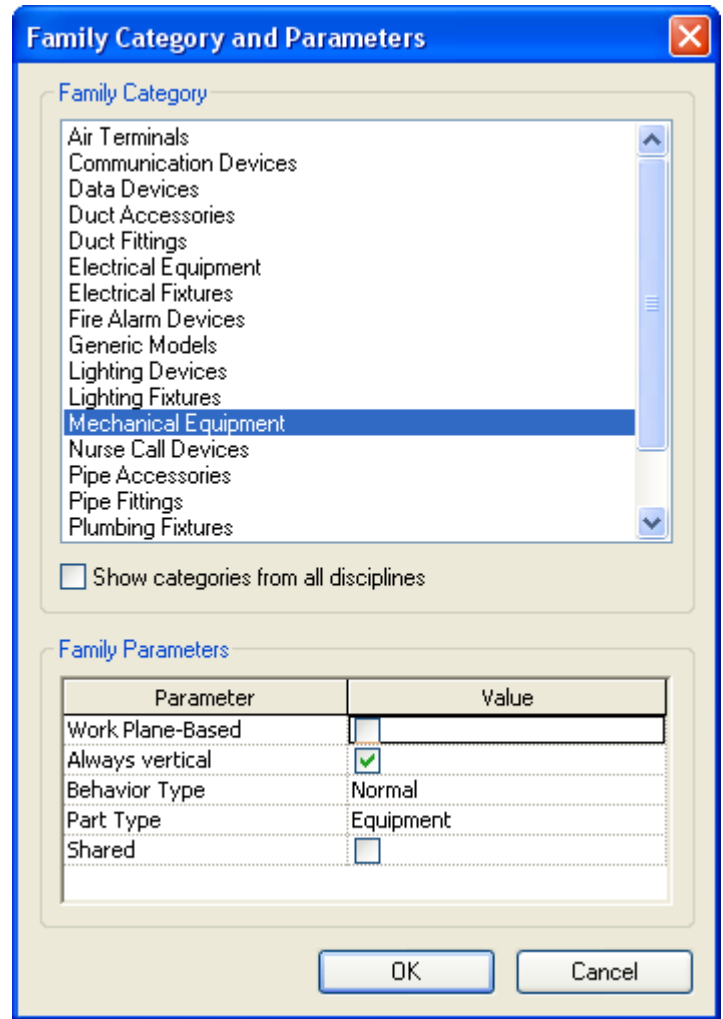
Family Category and Parameters

Family Category

Air Terminals
Communication Devices
Data Devices
Duct Accessories
Duct Fittings
Electrical Equipment
Electrical Fixtures
Fire Alarm Devices
Generic Models
Lighting Devices
Lighting Fixtures
Mechanical Equipment
Nurse Call Devices
Pipe Accessories
Pipe Fittings
Plumbing Fixtures

Show categories from all disciplines

Family Parameters

| Parameter | Value |
|---|---|
| Work Plane-Based | |
| Always vertical | |
| Behavior Type | Normal |
| Part Type | Equipment |
| Shared | |

OK
Cancel